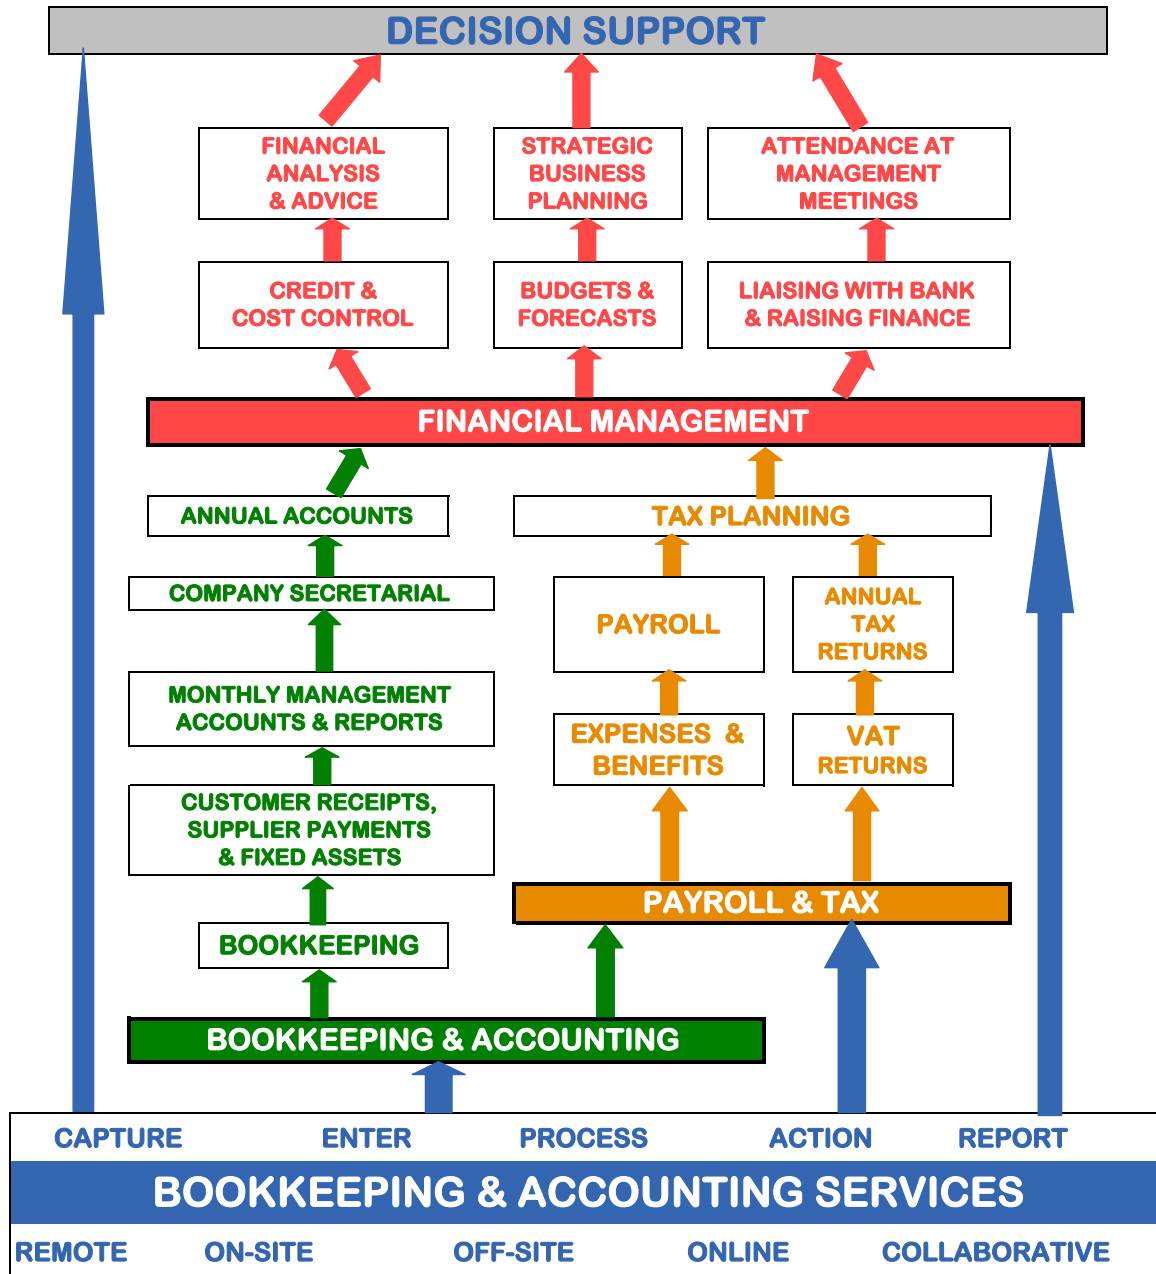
DECISION SUPPORT

FINANCIAL ANALYSIS & ADVICE

STRATEGIC BUSINESS PLANNING

ATTENDANCE AT MANAGEMENT MEETINGS

CREDIT & COST CONTROL

BUDGETS & FORECASTS

LIAISING WITH BANK & RAISING FINANCE

FINANCIAL MANAGEMENT

ANNUAL ACCOUNTS

TAX PLANNING

COMPANY SECRETARIAL

PAYROLL

ANNUAL TAX RETURNS

MONTHLY MANAGEMENT ACCOUNTS & REPORTS

EXPENSES & BENEFITS

VAT RETURNS

CUSTOMER RECEIPTS, SUPPLIER PAYMENTS & FIXED ASSETS

PAYROLL & TAX

BOOKKEEPING

BOOKKEEPING & ACCOUNTING

CAPTURE ENTER PROCESS ACTION REPORT

BOOKKEEPING & ACCOUNTING SERVICES

REMOTE ON-SITE OFF-SITE ONLINE COLLABORATIVE